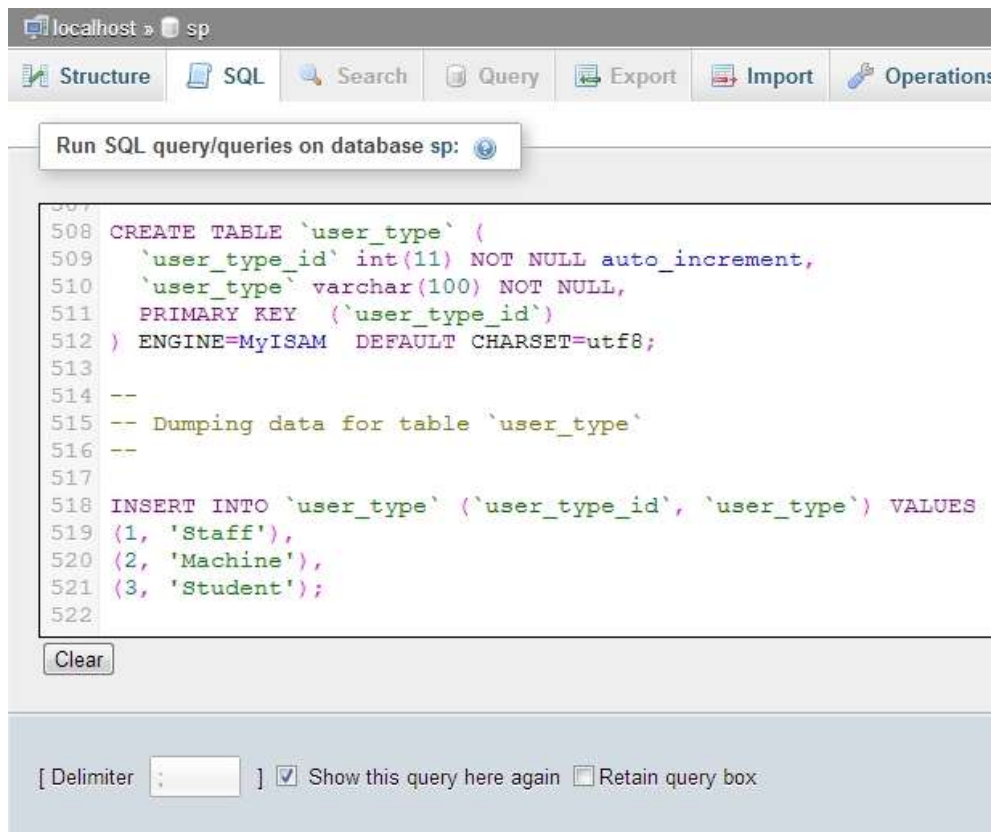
localhost » sp

Structure SQL Search Query Export Import Operations

Run SQL query/queries on database sp:

508 CREATE TABLE `user_type` (
509 `user_type_id` int(11) NOT NULL auto_increment,
510 `user_type` varchar(100) NOT NULL,
511 PRIMARY KEY (`user_type_id`)
512 ) ENGINE=MyISAM DEFAULT CHARSET=utf8;
513
514 --
515 -- Dumping data for table `user_type`
516 --
517
518 INSERT INTO `user_type` (`user_type_id`, `user_type`) VALUES
519 (1, 'Staff'),
520 (2, 'Machine'),
521 (3, 'Student');
522

Clear

[ Delimiter ; ] Show this query here again Retain query box